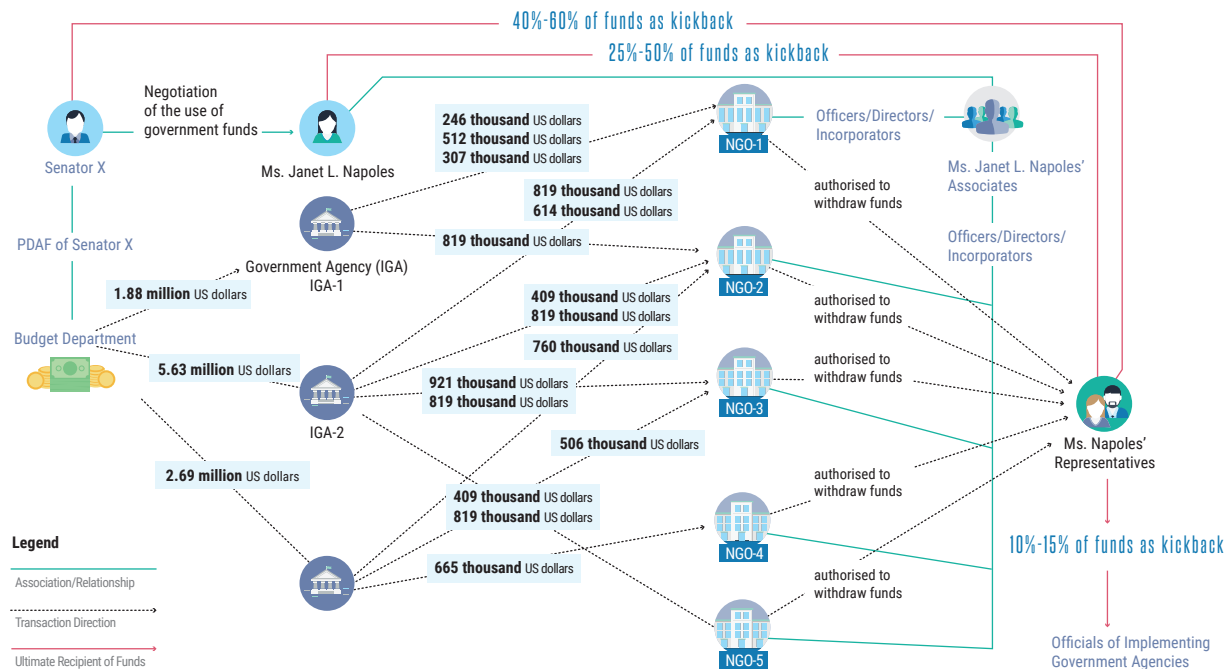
40%-60% of funds as kickback

25%-50% of funds as kickback

Senator X

Negotiation of the use of government funds

Ms. Janet L. Napoles

PDAF of Senator X

Budget Department

1.88 million US dollars

5.63 million US dollars

2.69 million US dollars

Government Agency (IGA) IGA-1

IGA-2

246 thousand US dollars
512 thousand US dollars
307 thousand US dollars

819 thousand US dollars
614 thousand US dollars

819 thousand US dollars

409 thousand US dollars
819 thousand US dollars

760 thousand US dollars

921 thousand US dollars
819 thousand US dollars

506 thousand US dollars

409 thousand US dollars
819 thousand US dollars

665 thousand US dollars

NGO-1

NGO-2

NGO-3

NGO-4

NGO-5

Officers/Directors/ Incorporators

Ms. Janet L. Napoles' Associates

Officers/Directors/ Incorporators

authorised to withdraw funds

authorised to withdraw funds

authorised to withdraw funds

authorised to withdraw funds

authorised to withdraw funds

Ms. Napoles' Representatives

10%-15% of funds as kickback

Officials of Implementing Government Agencies

Legend

Association/Relationship

Transaction Direction

Ultimate Recipient of Funds